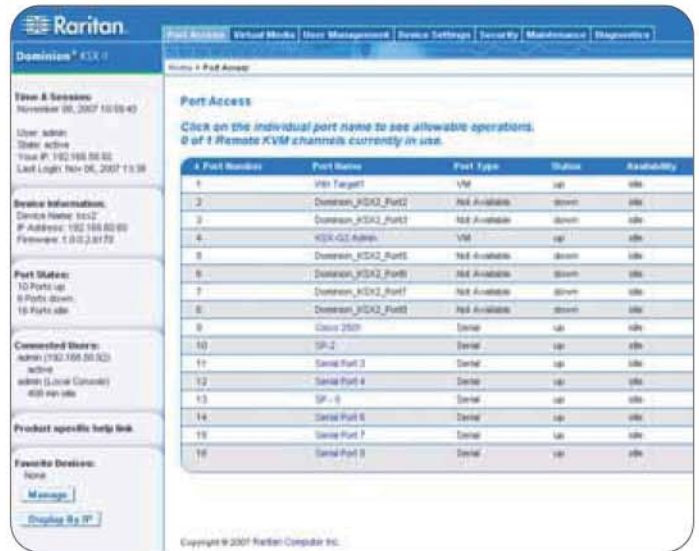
Raritan.

Dominion® KX II

Port Access | Virtual Media | User Management | Device Settings | Security | Maintenance | Diagnostics

Home > Port Access

Time & Session:
November 06, 2007 10:59:40

User: admin
State: active
Your IP: 192.168.50.92
Last Login: Nov 06, 2007 11:38

Device Information:
Device Name: kx2
IP Address: 192.168.60.60
Firmware: 1.0.0.2.6170

Port Status:
10 Ports up
6 Ports down
16 Ports idle

Connected Users:
admin (192.168.50.92)
active
admin (Local Console)
408 min idle

Product specific help link

Favorite Devices:
None

Manage

Display By IP

Port Access

Click on the individual port name to see allowable operations.
0 of 1 Remote KVM channels currently in use.

| ▲ Port Number | Port Name | Port Type | Status | Availability |
|---|---|---|---|---|
| 1 | Win Target1 | VM | up | idle |
| 2 | Dominion_KSX2_Port2 | Not Available | down | idle |
| 3 | Dominion_KSX2_Port3 | Not Available | down | idle |
| 4 | KSX-G2 Admin | VM | up | idle |
| 5 | Dominion_KSX2_Port5 | Not Available | down | idle |
| 6 | Dominion_KSX2_Port6 | Not Available | down | idle |
| 7 | Dominion_KSX2_Port7 | Not Available | down | idle |
| 8 | Dominion_KSX2_Port8 | Not Available | down | idle |
| 9 | Cisco 2501 | Serial | up | idle |
| 10 | SP-2 | Serial | up | idle |
| 11 | Serial Port 3 | Serial | up | idle |
| 12 | Serial Port 4 | Serial | up | idle |
| 13 | SP - 5 | Serial | up | idle |
| 14 | Serial Port 6 | Serial | up | idle |
| 15 | Serial Port 7 | Serial | up | idle |
| 16 | Serial Port 8 | Serial | up | idle |

Copyright © 2007 Raritan Computer Inc.